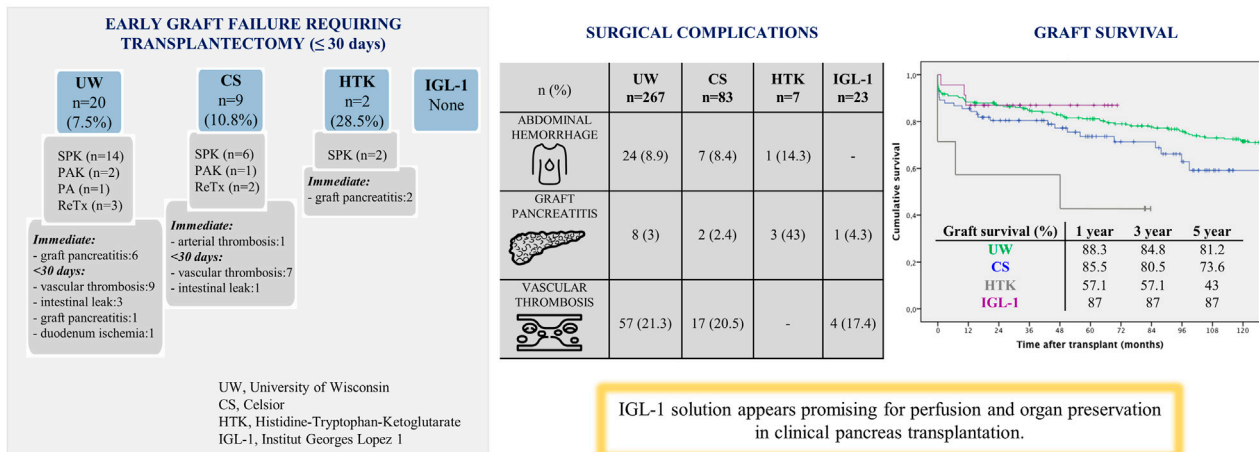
EARLY GRAFT FAILURE REQUIRING TRANSPLANTECTOMY (≤ 30 days)

UW
n=20
(7.5%)

SPK (n=14)
PAK (n=2)
PA (n=1)
ReTx (n=3)

Immediate:
- graft pancreatitis:6
<30 days:
- vascular thrombosis:9
- intestinal leak:3
- graft pancreatitis:1
- duodenum ischemia:1

CS
n=9
(10.8%)

SPK (n=6)
PAK (n=1)
ReTx (n=2)

Immediate:
- arterial thrombosis:1
<30 days:
- vascular thrombosis:7
- intestinal leak:1

HTK
n=2
(28.5%)

SPK (n=2)

Immediate:
- graft pancreatitis:2

IGL-1
None

UW, University of Wisconsin
CS, Celsior
HTK, Histidine-Tryptophan-Ketoglutarate
IGL-1, Institut Georges Lopez 1

SURGICAL COMPLICATIONS

| n (%) | UW n=267 | CS n=83 | HTK n=7 | IGL-1 n=23 |
|---|---|---|---|---|
| ABDOMINAL HEMORRHAGE | 24 (8.9) | 7 (8.4) | 1 (14.3) | - |
| GRAFT PANCREATITIS | 8 (3) | 2 (2.4) | 3 (43) | 1 (4.3) |
| VASCULAR THROMBOSIS | 57 (21.3) | 17 (20.5) | - | 4 (17.4) |

GRAFT SURVIVAL

1,0
0,8
0,6
0,4
0,2
0,0
Cumulative survival
0 12 24 36 48 60 72 84 96 108 120
Time after transplant (months)

| Graft survival (%) | 1 year | 3 year | 5 year |
|---|---|---|---|
| UW | 88.3 | 84.8 | 81.2 |
| CS | 85.5 | 80.5 | 73.6 |
| HTK | 57.1 | 57.1 | 43 |
| IGL-1 | 87 | 87 | 87 |

IGL-1 solution appears promising for perfusion and organ preservation in clinical pancreas transplantation.